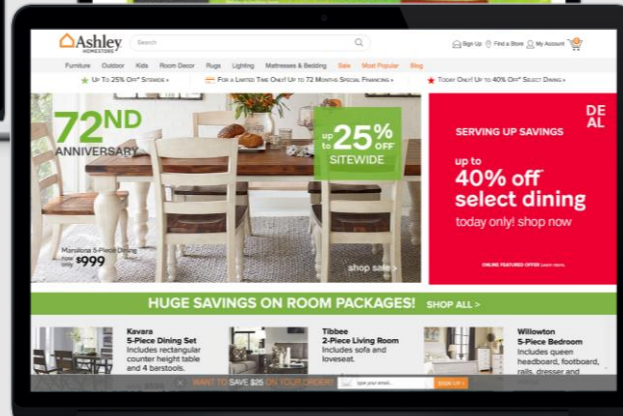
Ashley HOMESTORE

Search

Sign Up Find a Store My Account

Furniture Outdoor Kids Room Decor Rugs Lighting Mattresses & Bedding Sale Most Popular Blog

Up To 25% Off* Sitewide » For a Limited Time Only! Up to 72 Months Special Financing » Today Only! Up to 40% Off* Select Dining »

72ND ANNIVERSARY

up to 25% OFF* SITEWIDE

Marsilona 5-Piece Dining Now only $999

shop sale >

DEAL

SERVING UP SAVINGS

up to 40% off select dining

today only! shop now

ONLINE FEATURED OFFER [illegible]

HUGE SAVINGS ON ROOM PACKAGES! SHOP ALL >

Kavara 5-Piece Dining Set Includes rectangular counter height table and 4 barstools.

Tibbee 2-Piece Living Room Includes sofa and loveseat.

Willowton 5-Piece Bedroom Includes queen headboard, footboard, rails, dresser and

WANT TO SAVE $25 ON YOUR ORDER? Type your email... SIGN UP